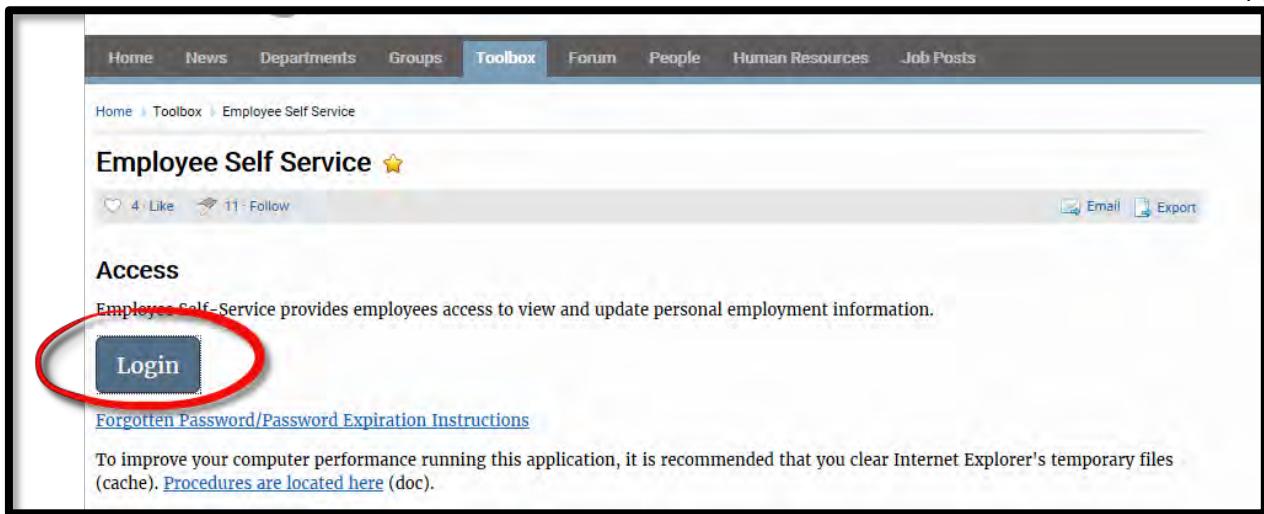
Home News Departments Groups Toolbox Forum People Human Resources Job Posts

Home › Toolbox › Employee Self Service

Employee Self Service

4 · Like 11 · Follow

Email Export

Access

Employee Self-Service provides employees access to view and update personal employment information.

Login

Forgotten Password/Password Expiration Instructions

To improve your computer performance running this application, it is recommended that you clear Internet Explorer's temporary files (cache). Procedures are located here (doc).